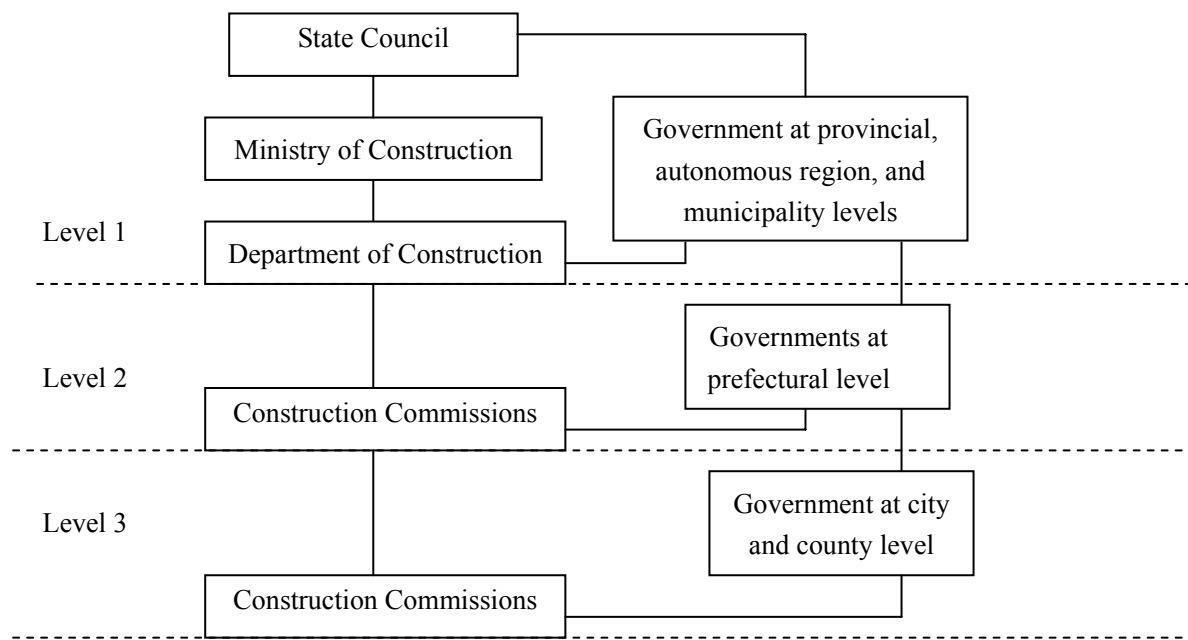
State Council

Ministry of Construction

Government at provincial, autonomous region, and municipality levels

Level 1

Department of Construction

Governments at prefectural level

Level 2

Construction Commissions

Level 3

Government at city and county level

Construction Commissions